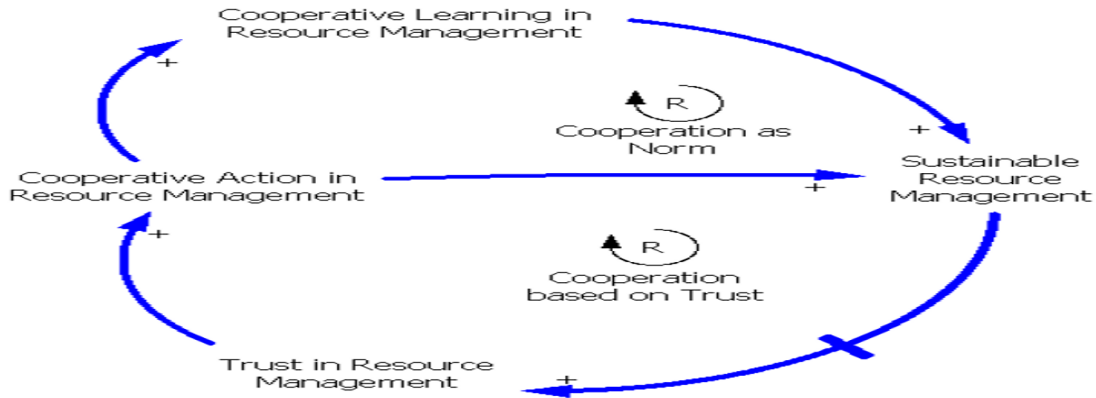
Cooperative Learning in Resource Management

+

R

Cooperation as Norm

+

Cooperative Action in Resource Management

+

Sustainable Resource Management

+

R

Cooperation based on Trust

Trust in Resource Management

+